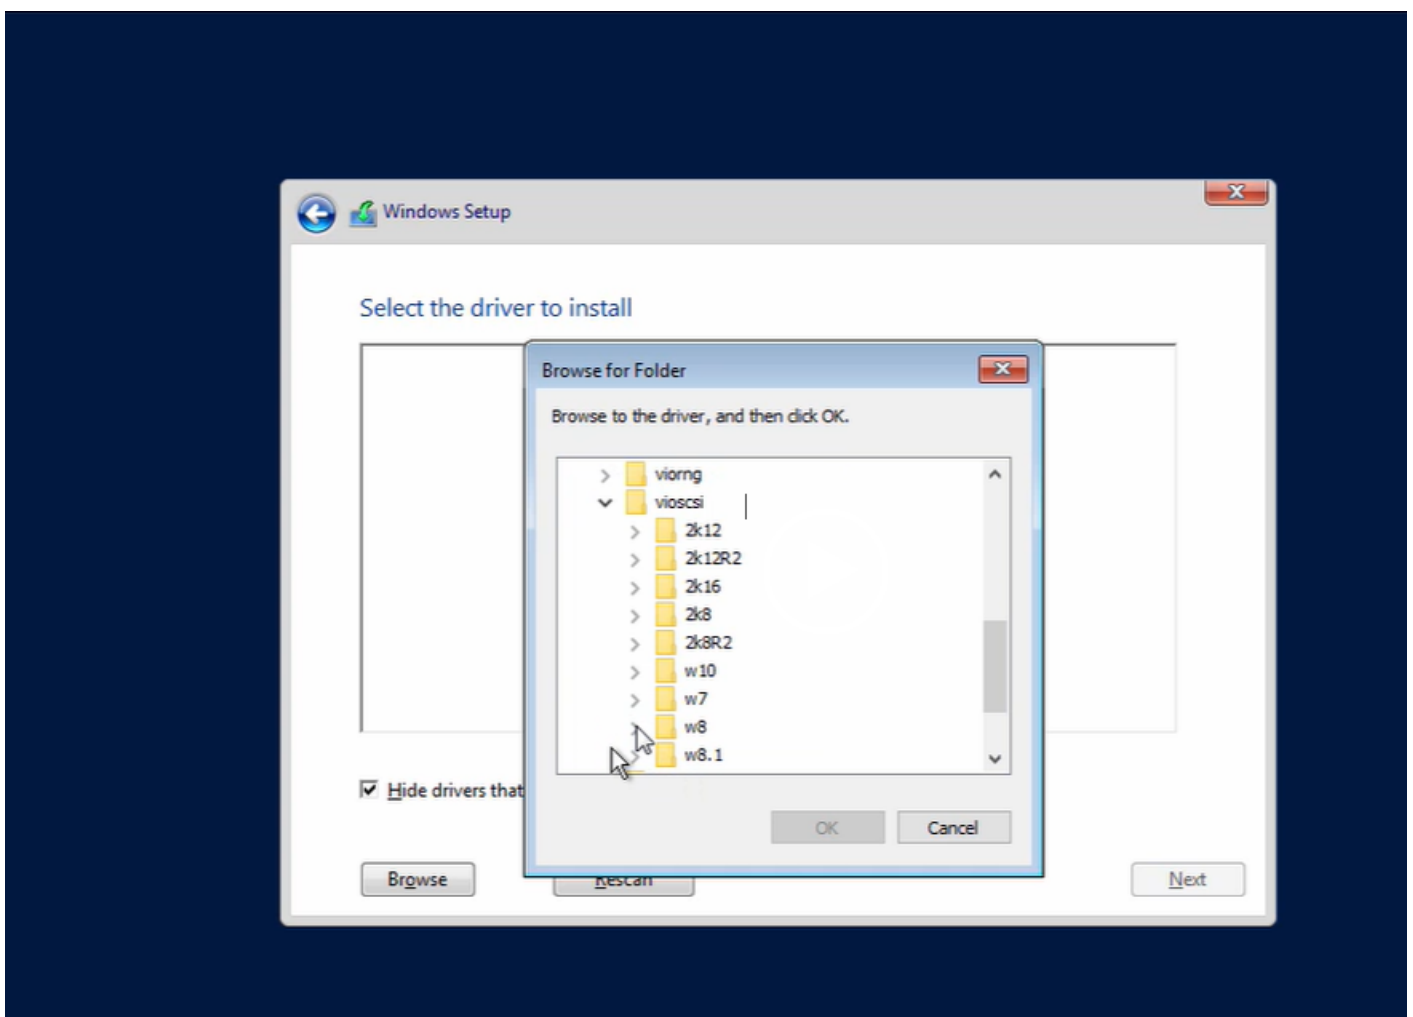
Windows Setup

Select the driver to install

Browse for Folder

Browse to the driver, and then click OK.

viorng
vioscsi
2k12
2k12R2
2k16
2k8
2k8R2
w10
w7
w8
w8.1

OK
Cancel

Hide drivers that

Browse
Rescan
Next